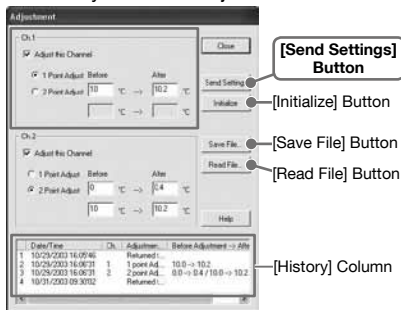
Adjustment

Ch.1
Adjust this Channel
1 Point Adjust
2 Point Adjust
Before
10 °C → 10.2 °C
After
°C → °C

Close
Send Setting
Initialize

[Send Settings] Button
[Initialize] Button

Ch.2
Adjust this Channel
1 Point Adjust
2 Point Adjust
Before
0 °C → 0.4 °C
After
10 °C → 10.2 °C

Save File...
Read File...
Help

[Save File] Button
[Read File] Button

| | Date/Time | Ch. | Adjustmen... | Before Adjustment → Afte |
|---|---|---|---|---|
| 1 | 10/29/2003 16:09:46 | | Returned t... | |
| 2 | 10/29/2003 16:06:31 | 1 | 1 point Ad... | 10.0 → 10.2 |
| 3 | 10/29/2003 16:06:31 | 2 | 2 point Ad... | 0.0 → 0.4 / 10.0 → 10.2 |
| 4 | 10/31/2003 09:30:52 | | Returned t... | |

[History] Column